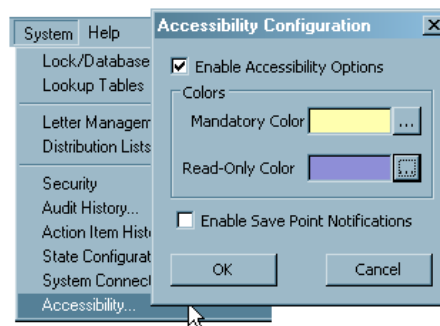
System Help

Lock/Database
Lookup Tables

Letter Managem
Distribution Lists

Security
Audit History...
Action Item Histo
State Configurat
System Connect
Accessibility...

Accessibility Configuration

☑ Enable Accessibility Options

Colors

Mandatory Color ...

Read-Only Color ...

☐ Enable Save Point Notifications

OK

Cancel